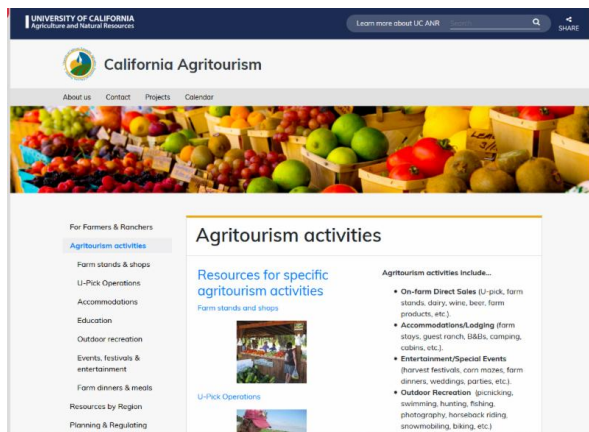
UNIVERSITY OF CALIFORNIA
Agriculture and Natural Resources

Learn more about UC ANR

Search

SHARE

California Agritourism

About us Contact Projects Calendar

For Farmers & Ranchers
Agritourism activities
Farm stands & shops
U-Pick Operations
Accommodations
Education
Outdoor recreation
Events, festivals & entertainment
Farm dinners & meals
Resources by Region
Planning & Regulating

Agritourism activities

Resources for specific agritourism activities

Farm stands and shops

U-Pick Operations

Agritourism activities include...

- **On-farm Direct Sales** (U-pick, farm stands, dairy, wine, beer, farm products, etc.).
- **Accommodations/Lodging** (farm stays, guest ranch, B&Bs, camping, cabins, etc.).
- **Entertainment/Special Events** (harvest festivals, corn mazes, farm dinners, weddings, parties, etc).
- **Outdoor Recreation** (picnicking, swimming, hunting, fishing, photography, horseback riding, snowmobiling, biking, etc.)